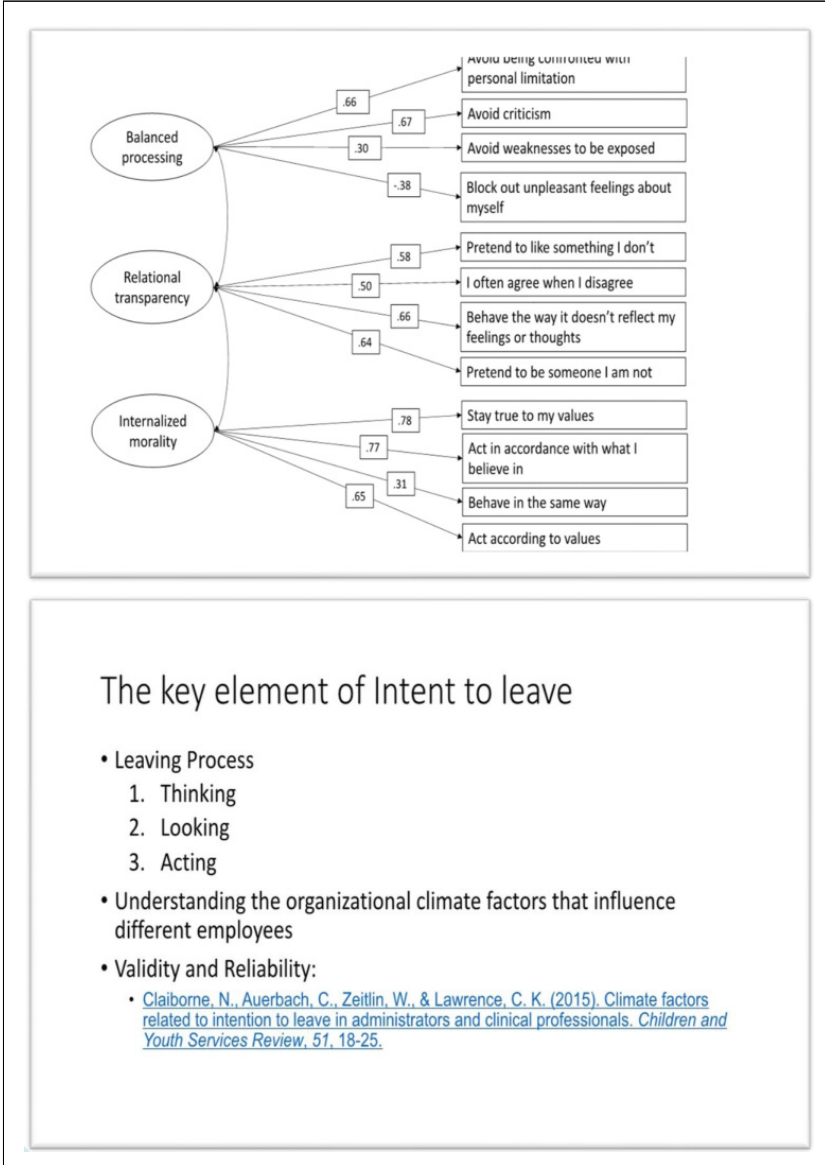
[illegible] personal limitation

Avoid criticism

Avoid weaknesses to be exposed

Block out unpleasant feelings about myself

Pretend to like something I don't

I often agree when I disagree

Behave the way it doesn't reflect my feelings or thoughts

Pretend to be someone I am not

Stay true to my values

Act in accordance with what I believe in

Behave in the same way

Act according to values

Balanced processing

Relational transparency

Internalized morality

.66

.67

.30

-.38

.58

.50

.66

.64

.78

.77

.31

.65

The key element of Intent to leave

• Leaving Process
1. Thinking
2. Looking
3. Acting

• Understanding the organizational climate factors that influence different employees

• Validity and Reliability:
• Claiborne, N., Auerbach, C., Zeitlin, W., & Lawrence, C. K. (2015). Climate factors related to intention to leave in administrators and clinical professionals. *Children and Youth Services Review*, *51*, 18-25.